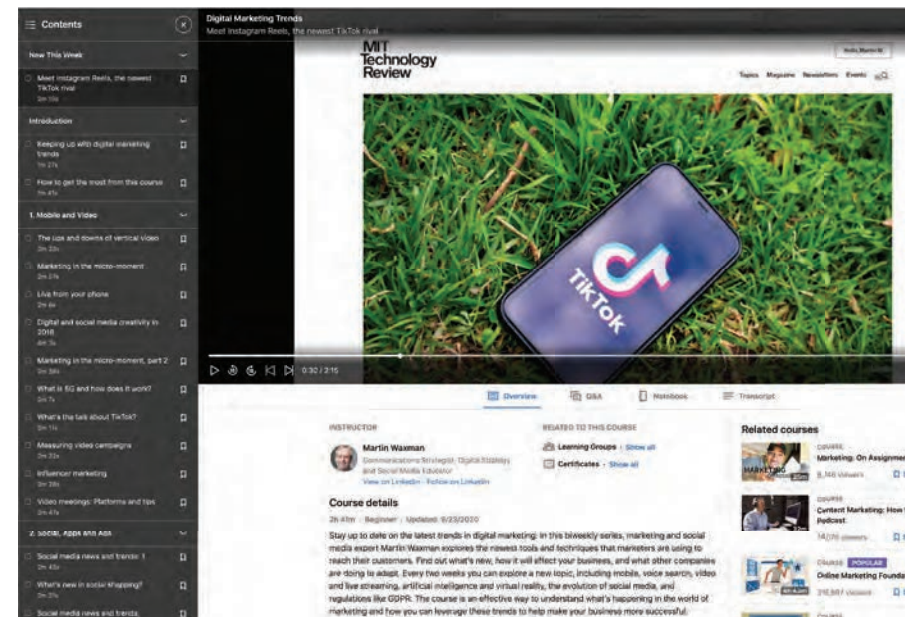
Contents

New This Week

Meet Instagram Reels, the newest TikTok rival
3m 10s

Introduction

Keeping up with digital marketing trends
1m 27s

How to get the most from this course
1m 47s

1. Mobile and Video

The ups and downs of vertical video
2m 33s

Marketing in the micro-moment
3m 27s

Live from your phone
2m 4s

Digital and social media creativity in 2018
4m 3s

Marketing in the micro-moment, part 2
3m 36s

What is 5G and how does it work?
3m 7s

What's the talk about TikTok?
3m 11s

Measuring video campaigns
2m 32s

Influencer marketing
3m 38s

Video meetings: Platforms and tips
3m 47s

2. Social, Apps and Ads

Social media news and trends: 1
2m 43s

What's new in social shopping?
3m 21s

Social media news and trends:

Digital Marketing Trends
Meet Instagram Reels, the newest TikTok rival

MIT Technology Review

Topics Magazine Newsletters Events

TikTok

0:30 / 2:15

Overview Q&A Notebook Transcript

INSTRUCTOR
Martin Waxman
Communications Strategist, Digital Strategy and Social Media Educator
View on LinkedIn · Follow on LinkedIn

RELATED TO THIS COURSE
Learning Groups · Show all
Certificates · Show all

Course details
2h 41m · Beginner · Updated: 8/23/2020

Stay up to date on the latest trends in digital marketing. In this biweekly series, marketing and social media expert Martin Waxman explores the newest tools and techniques that marketers are using to reach their customers. Find out what's new, how it will affect your business, and what other companies are doing to adapt. Every two weeks you can explore a new topic, including mobile, voice search, video and live streaming, artificial intelligence and virtual reality, the evolution of social media, and regulations like GDPR. The course is an effective way to understand what's happening in the world of marketing and how you can leverage these trends to help make your business more successful.

Related courses

COURSE
Marketing: On Assignmen
8,146 viewers

COURSE
Content Marketing: How t Podcast
14,070 viewers

COURSE POPULAR
Online Marketing Founda
310,981 viewers

COURSE